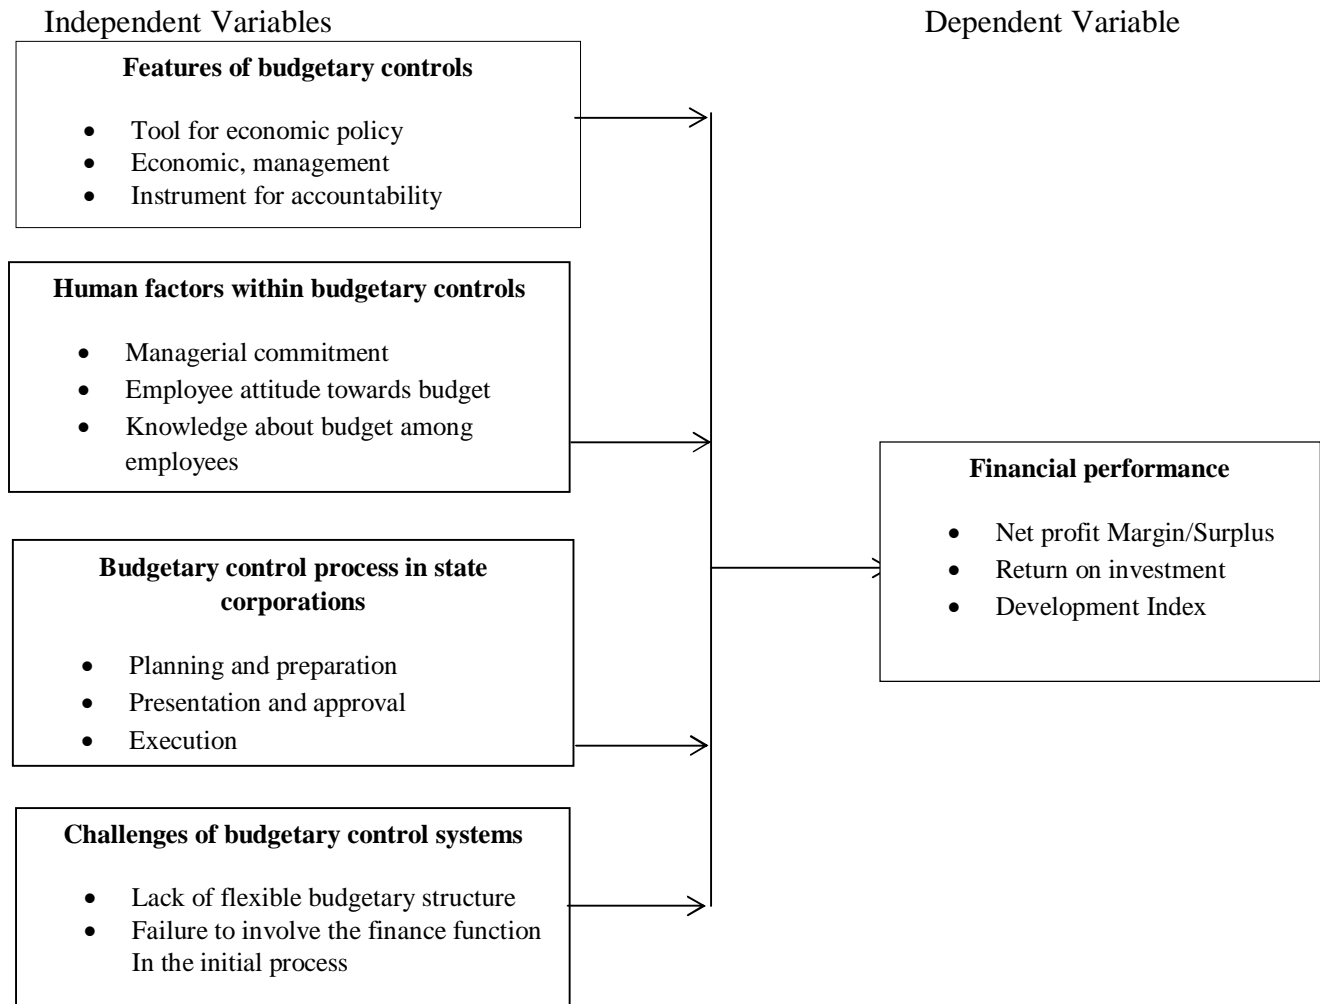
Independent Variables

Dependent Variable

**Features of budgetary controls**

- Tool for economic policy
- Economic, management
- Instrument for accountability

**Human factors within budgetary controls**

- Managerial commitment
- Employee attitude towards budget
- Knowledge about budget among employees

**Budgetary control process in state corporations**

- Planning and preparation
- Presentation and approval
- Execution

**Challenges of budgetary control systems**

- Lack of flexible budgetary structure
- Failure to involve the finance function In the initial process

**Financial performance**

- Net profit Margin/Surplus
- Return on investment
- Development Index